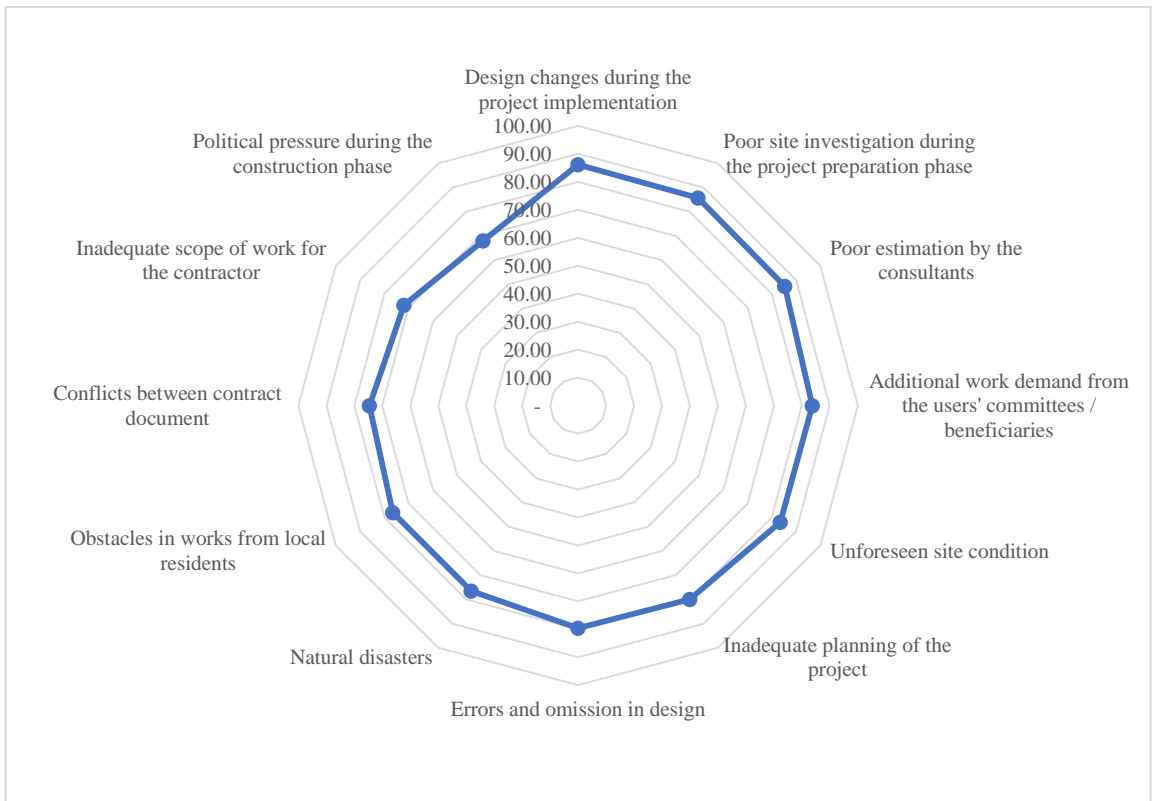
Design changes during the project implementation

Poor site investigation during the project preparation phase

Poor estimation by the consultants

Additional work demand from the users' committees / beneficiaries

Unforeseen site condition

Inadequate planning of the project

Errors and omission in design

Natural disasters

Obstacles in works from local residents

Conflicts between contract document

Inadequate scope of work for the contractor

Political pressure during the construction phase

100.00
90.00
80.00
70.00
60.00
50.00
40.00
30.00
20.00
10.00
-